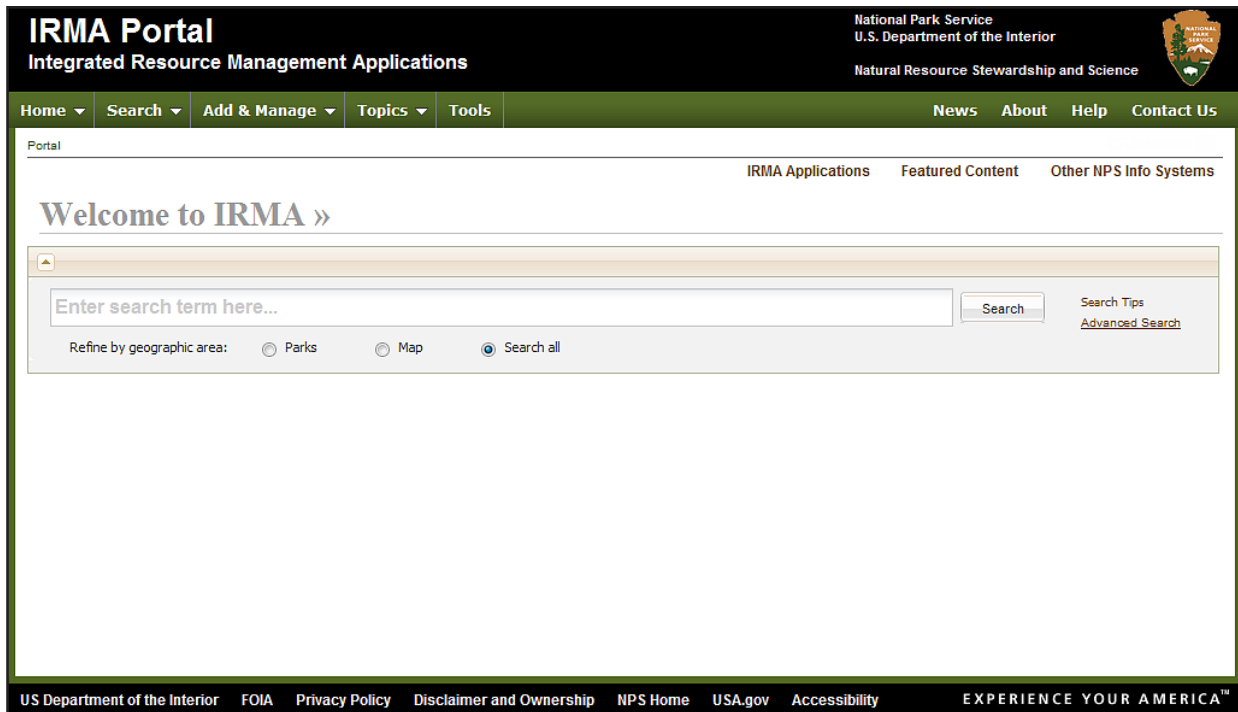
IRMA Portal
Integrated Resource Management Applications

National Park Service
U.S. Department of the Interior

Natural Resource Stewardship and Science

NATIONAL PARK SERVICE

Home Search Add & Manage Topics Tools

News About Help Contact Us

Portal

IRMA Applications Featured Content Other NPS Info Systems

Welcome to IRMA »

Enter search term here...

Search

Search Tips
Advanced Search

Refine by geographic area: Parks Map Search all

US Department of the Interior FOIA Privacy Policy Disclaimer and Ownership NPS Home USA.gov Accessibility

EXPERIENCE YOUR AMERICA™